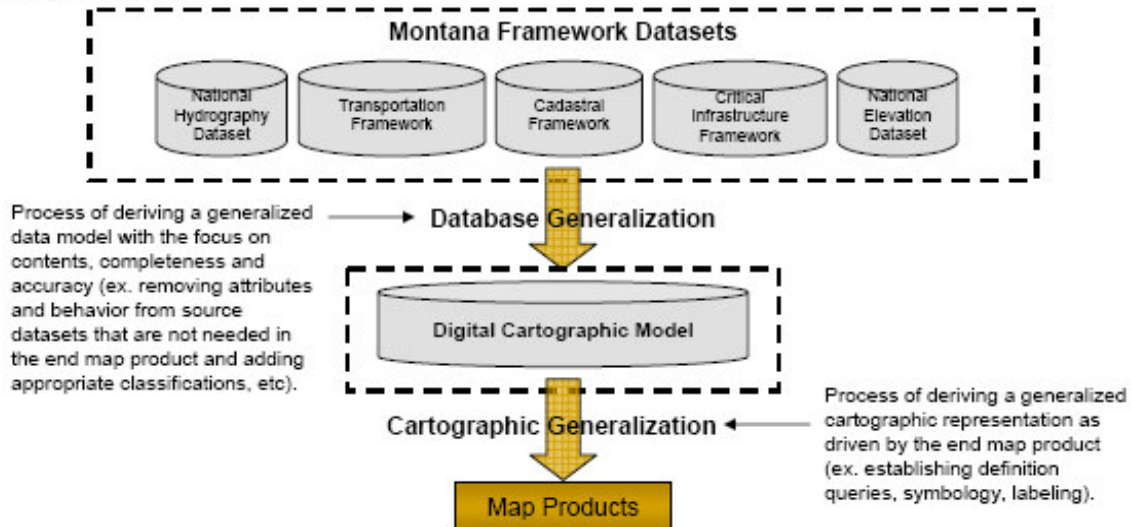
Montana Framework Datasets

National Hydrography Dataset

Transportation Framework

Cadastral Framework

Critical Infrastructure Framework

National Elevation Dataset

Process of deriving a generalized data model with the focus on contents, completeness and accuracy (ex. removing attributes and behavior from source datasets that are not needed in the end map product and adding appropriate classifications, etc).

Database Generalization

Digital Cartographic Model

Cartographic Generalization

Process of deriving a generalized cartographic representation as driven by the end map product (ex. establishing definition queries, symbology, labeling).

Map Products